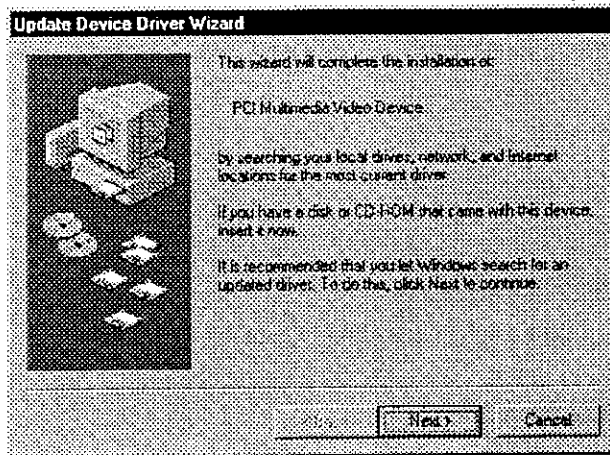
Update Device Driver Wizard

This wizard will complete the installation of:

PCI Multimedia Video Device

by searching your local drives, network, and Internet locations for the most current driver.

If you have a disk or CD-ROM that came with this device, insert it now.

It is recommended that you let Windows search for an updated driver. To do this, click Next to continue.

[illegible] Next > Cancel